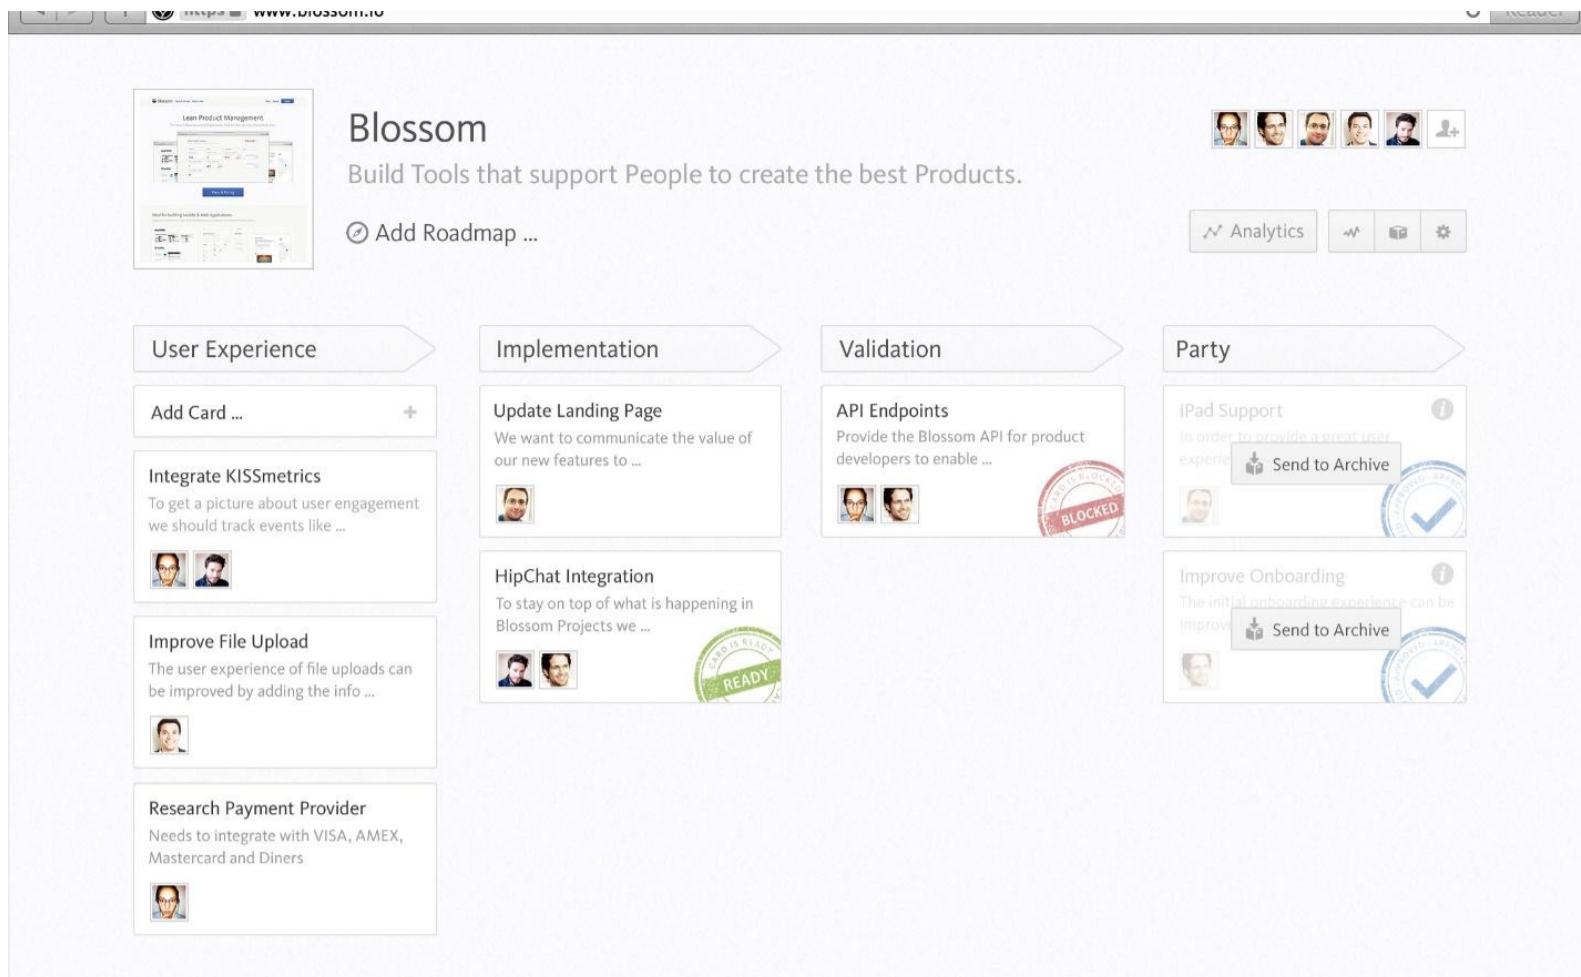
https www.blossom.io

Reader

Lean Product Management

Blossom

Build Tools that support People to create the best Products.

Add Roadmap ...

Analytics

User Experience

Implementation

Validation

Party

Add Card ...

Integrate KISSmetrics
To get a picture about user engagement we should track events like ...

Improve File Upload
The user experience of file uploads can be improved by adding the info ...

Research Payment Provider
Needs to integrate with VISA, AMEX, Mastercard and Diners

Update Landing Page
We want to communicate the value of our new features to ...

HipChat Integration
To stay on top of what is happening in Blossom Projects we ...

CARD IS READY
READY

API Endpoints
Provide the Blossom API for product developers to enable ...

CARD IS BLOCKED
BLOCKED

iPad Support
In order to provide a great user experie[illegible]
Send to Archive

Improve Onboarding
The initial onboarding experience can be improv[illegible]
Send to Archive